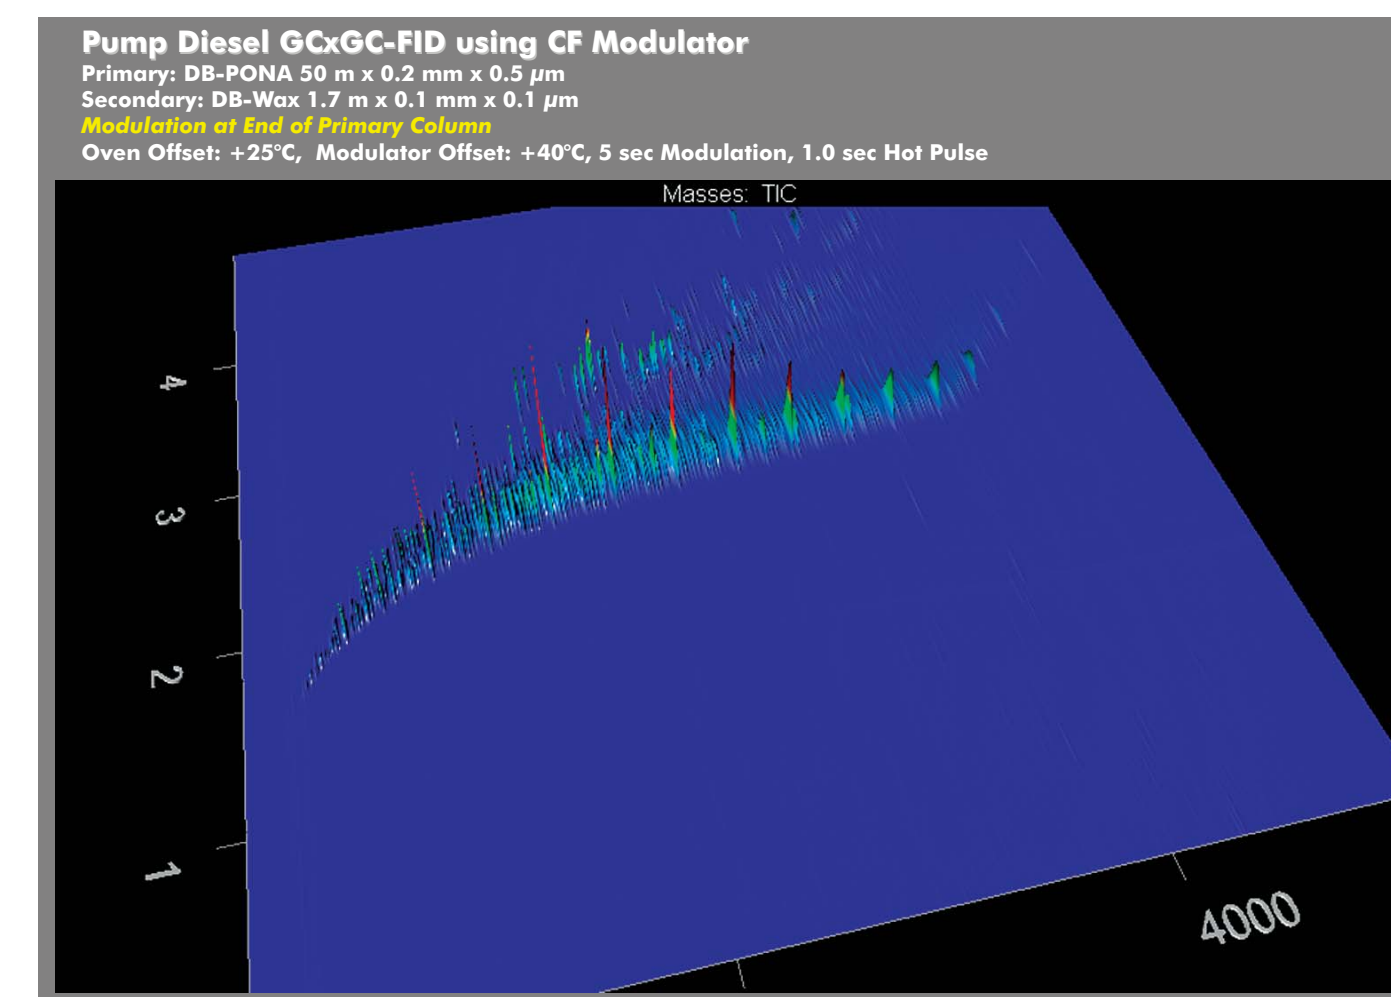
Pump Diesel GCxGC-FID using CF Modulator
Primary: DB-PONA 50 m x 0.2 mm x 0.5 μm
Secondary: DB-Wax 1.7 m x 0.1 mm x 0.1 μm
Modulation at End of Primary Column
Oven Offset: +25°C, Modulator Offset: +40°C, 5 sec Modulation, 1.0 sec Hot Pulse

Masses: TIC

4
3
2
1
4000